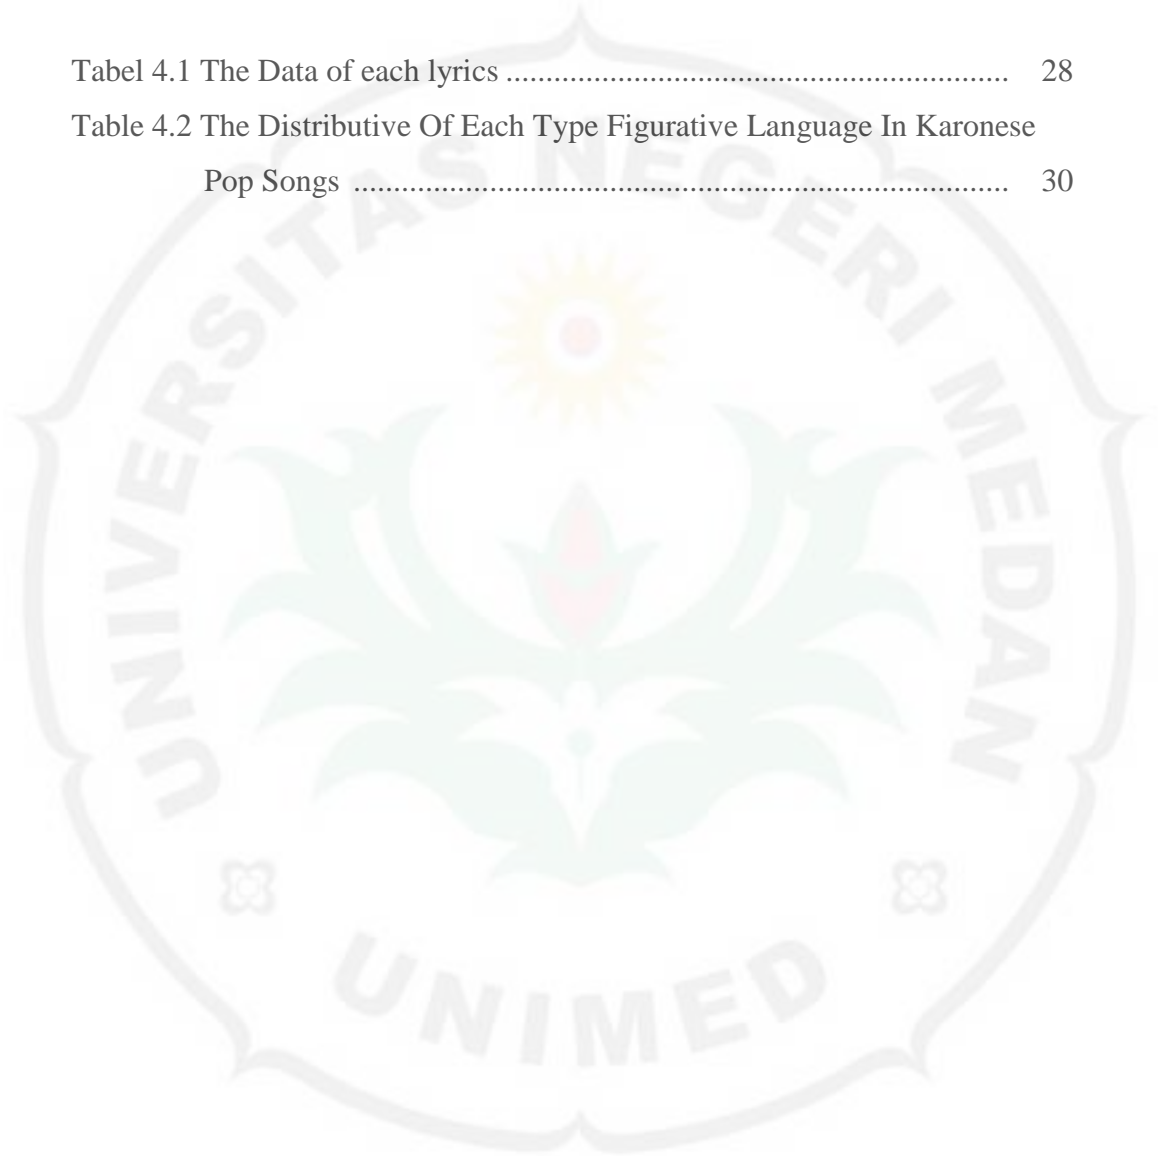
Tabel 4.1 The Data of each lyrics .......................................................... 28

Table 4.2 The Distributive Of Each Type Figurative Language In Karonese Pop Songs ........................................................................... 30

UNIVERSITAS NEGERI MEDAN

UNIMED